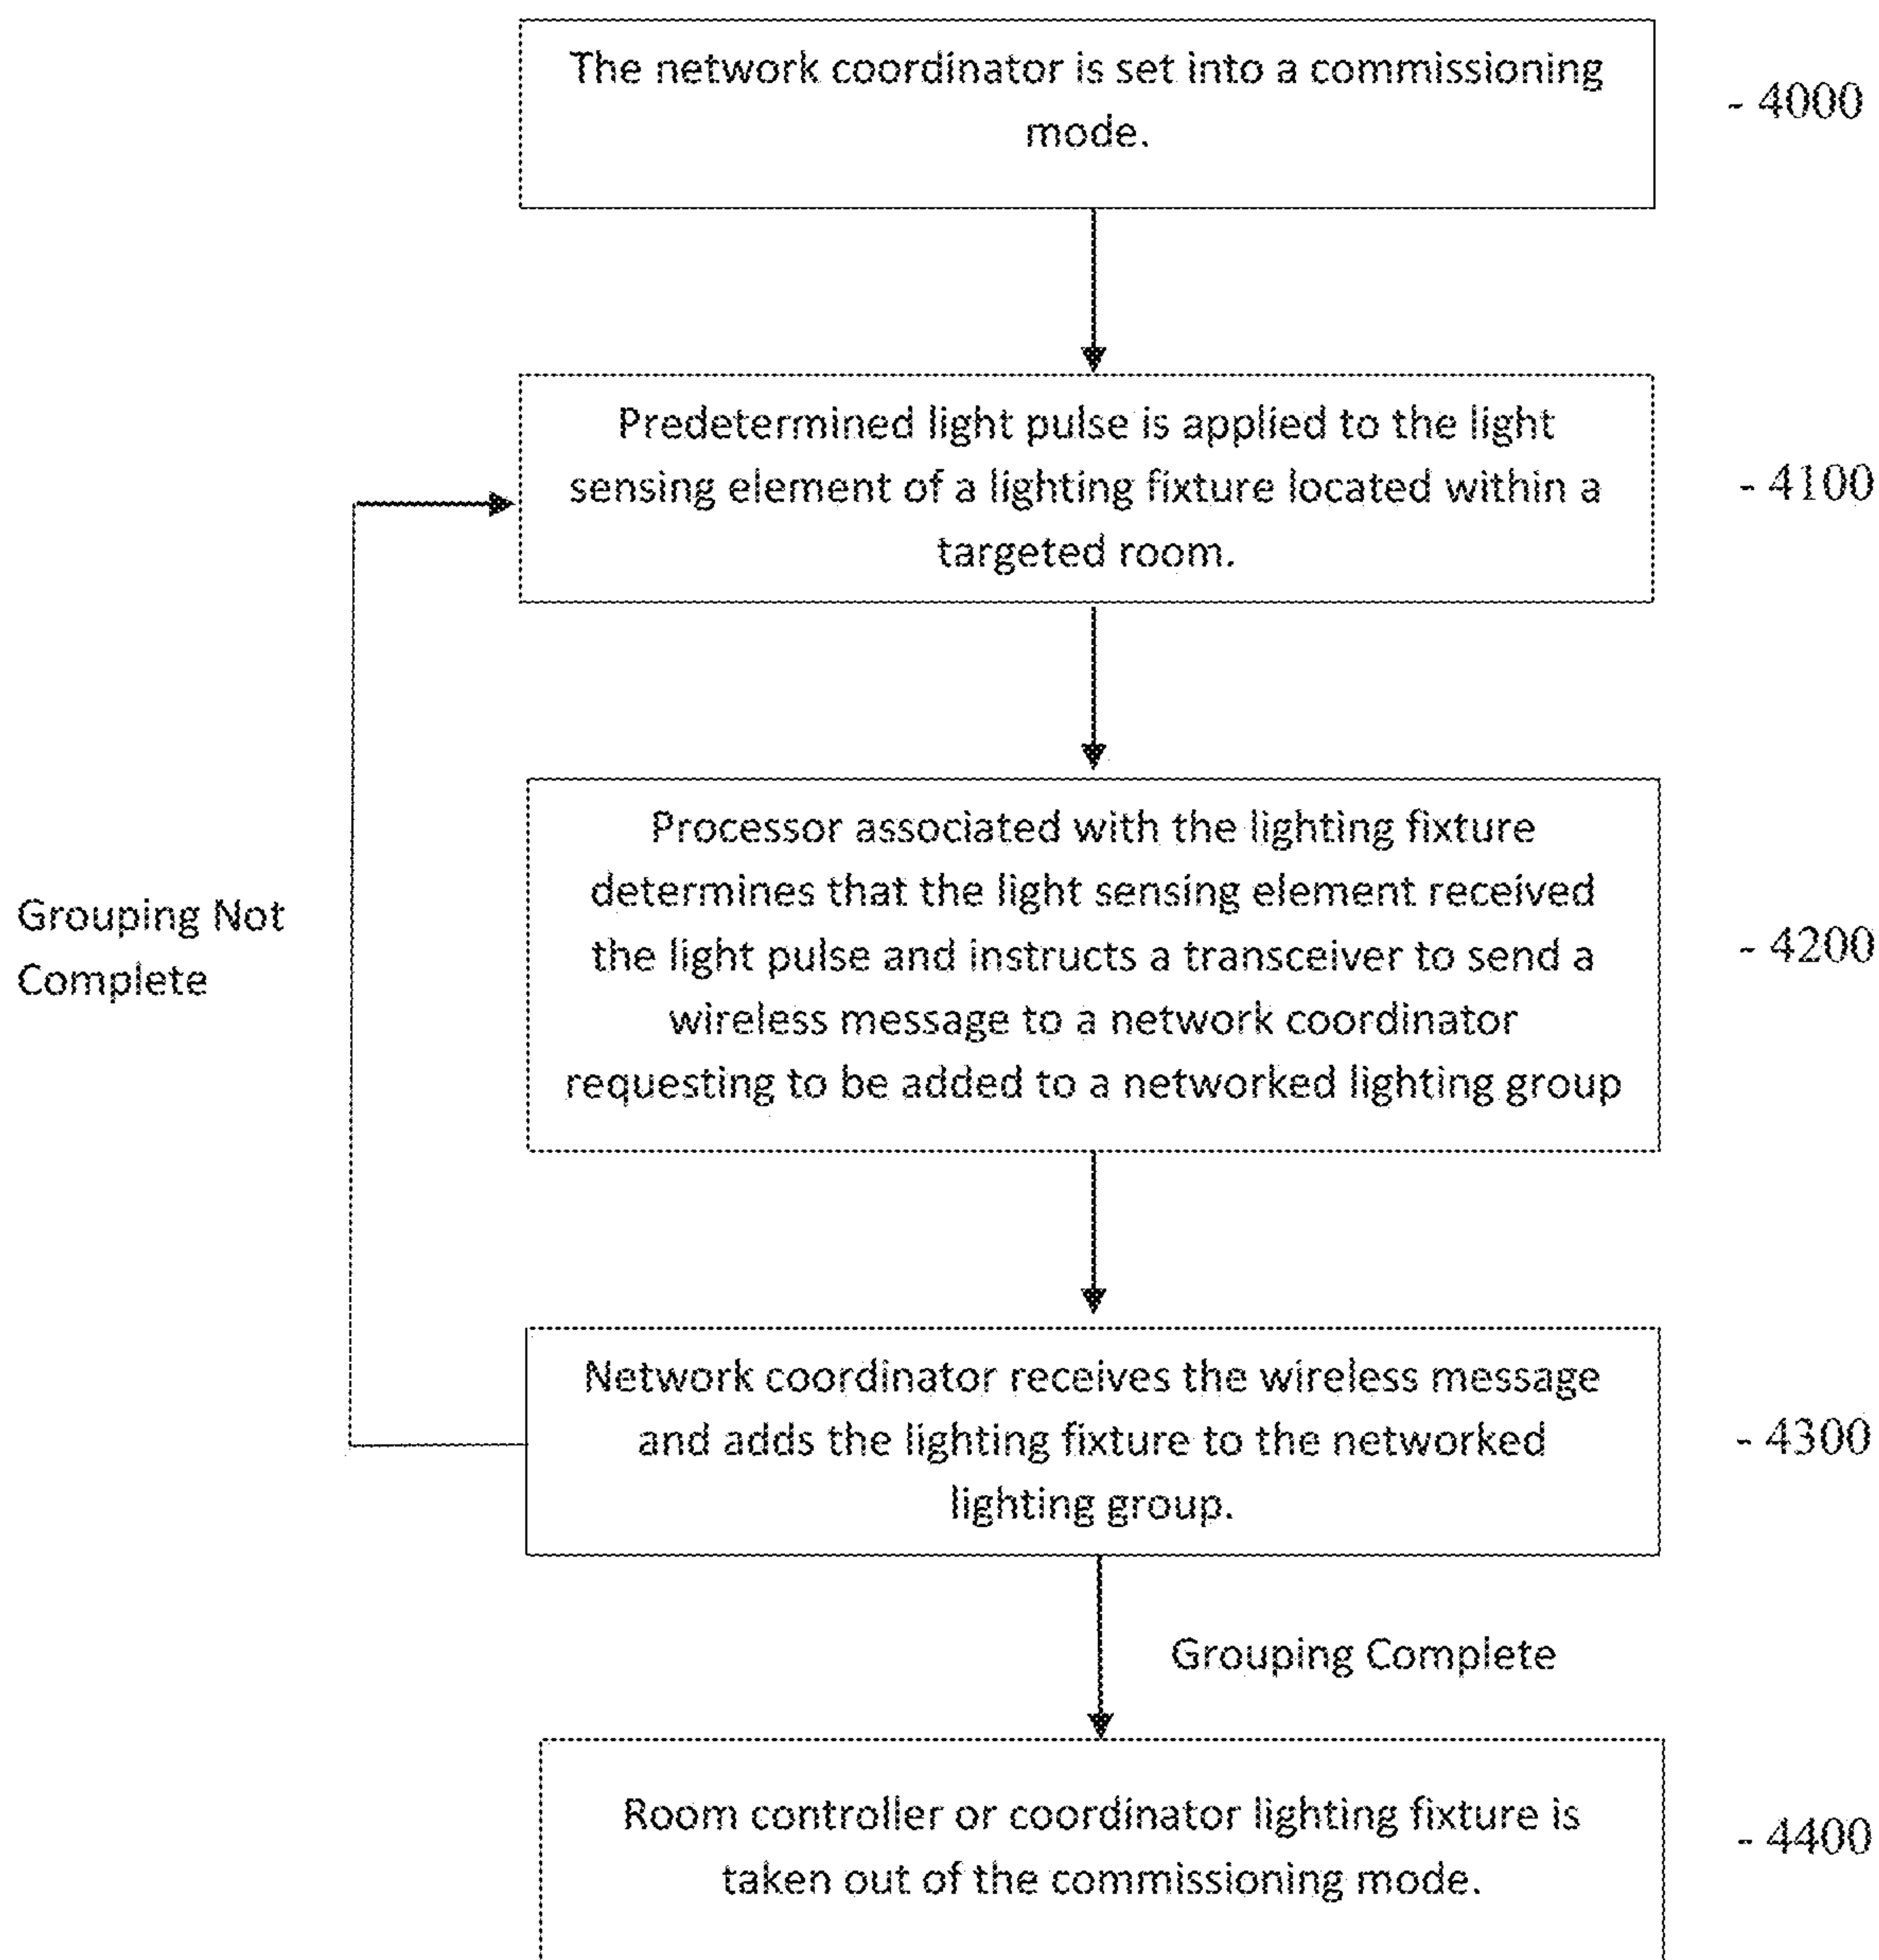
The network coordinator is set into a commissioning mode.

- 4000

Predetermined light pulse is applied to the light sensing element of a lighting fixture located within a targeted room.

- 4100

Grouping Not Complete

Processor associated with the lighting fixture determines that the light sensing element received the light pulse and instructs a transceiver to send a wireless message to a network coordinator requesting to be added to a networked lighting group

- 4200

Network coordinator receives the wireless message and adds the lighting fixture to the networked lighting group.

- 4300

Grouping Complete

Room controller or coordinator lighting fixture is taken out of the commissioning mode.

- 4400